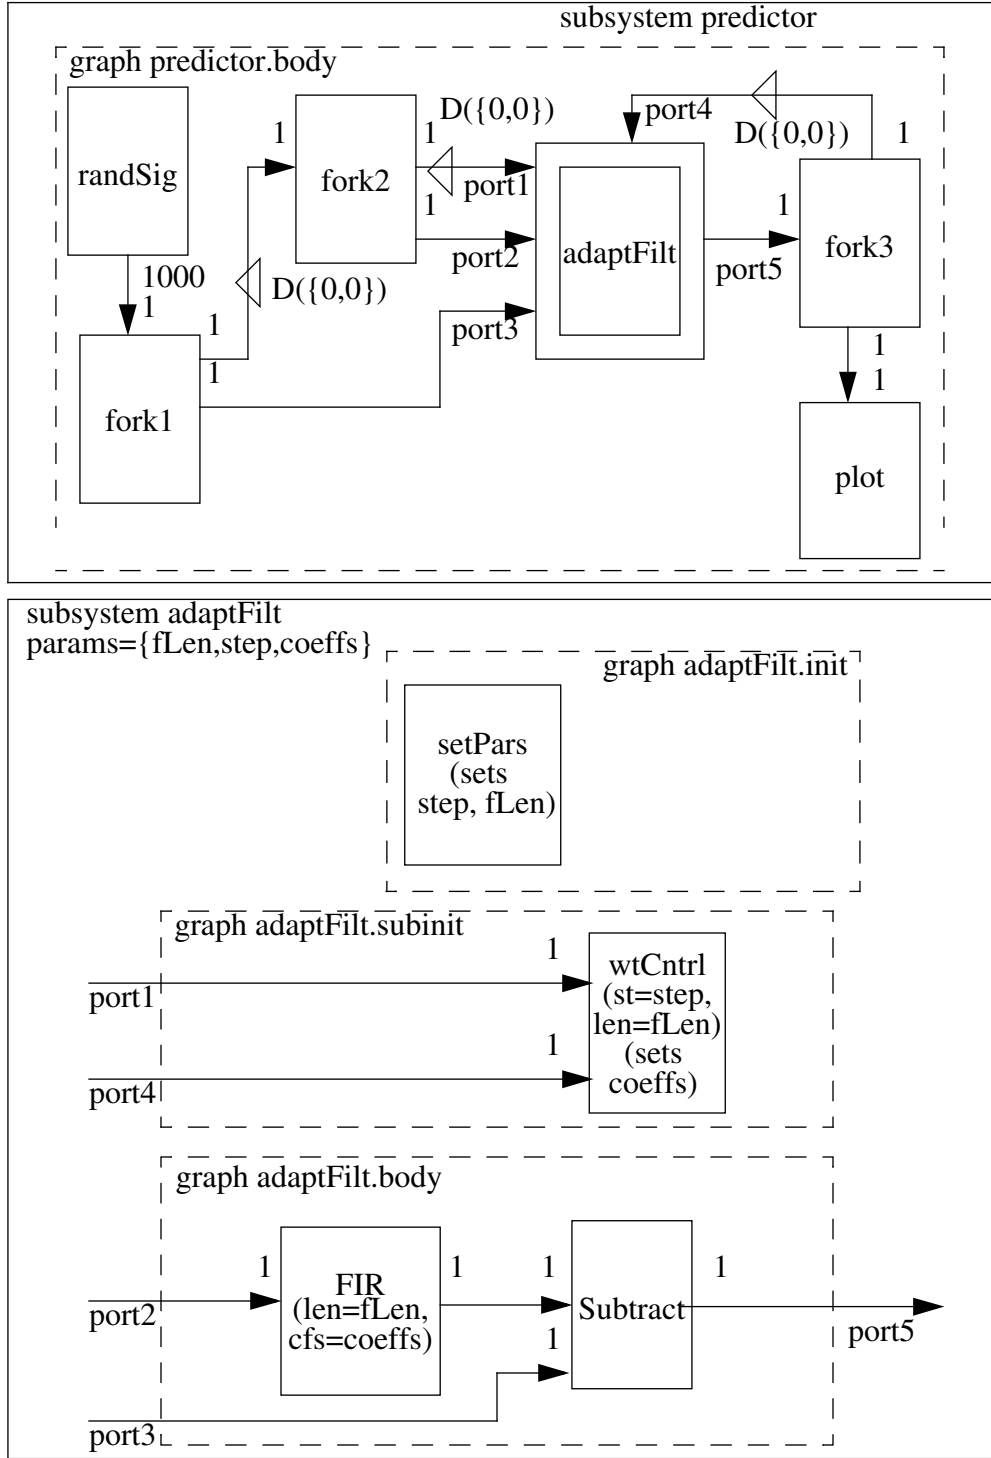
subsystem predictor

graph predictor.body

randSig

1000

1

fork1

1

1

D({0,0})

1

fork2

1

D({0,0})

1

port1

port2

port3

adaptFilt

port4

D({0,0})

1

port5

1

fork3

1

1

plot

subsystem adaptFilt
params={fLen,step,coeffs}

graph adaptFilt.init

setPars
(sets
step, fLen)

graph adaptFilt.subinit

1

port1

1

port4

wtCntrl
(st=step,
len=fLen)
(sets
coeffs)

graph adaptFilt.body

1

port2

FIR
(len=fLen,
cfs=coeffs)

1

1

1

port3

Subtract

1

port5